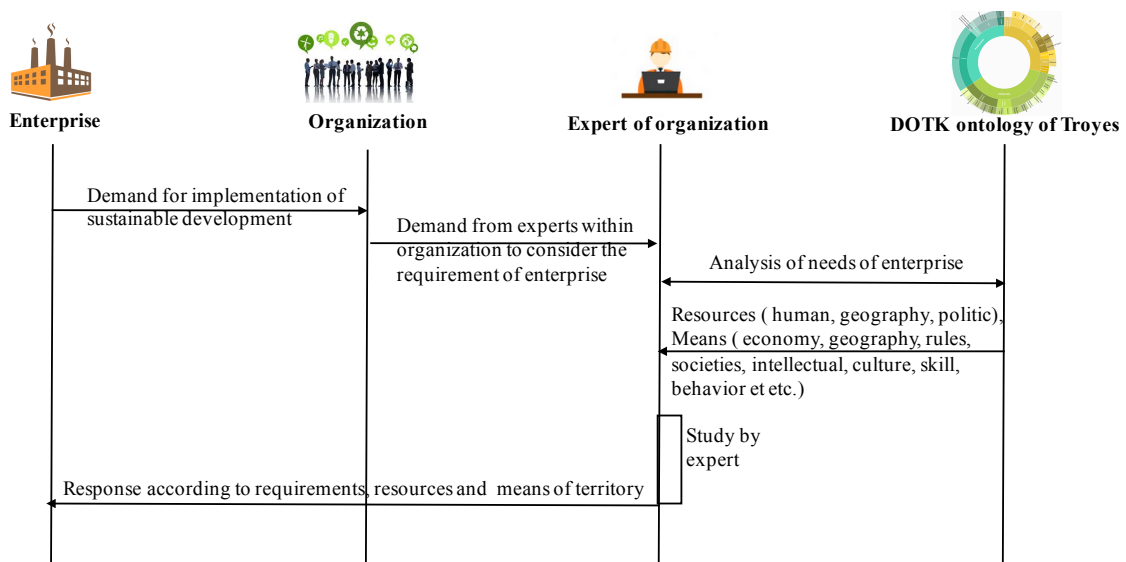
Enterprise

Organization

Expert of organization

DOTK ontology of Troyes

Demand for implementation of sustainable development

Demand from experts within organization to consider the requirement of enterprise

Analysis of needs of enterprise

Resources ( human, geography, politic), Means ( economy, geography, rules, societies, intellectual, culture, skill, behavior et etc.)

Study by expert

Response according to requirements, resources and means of territory